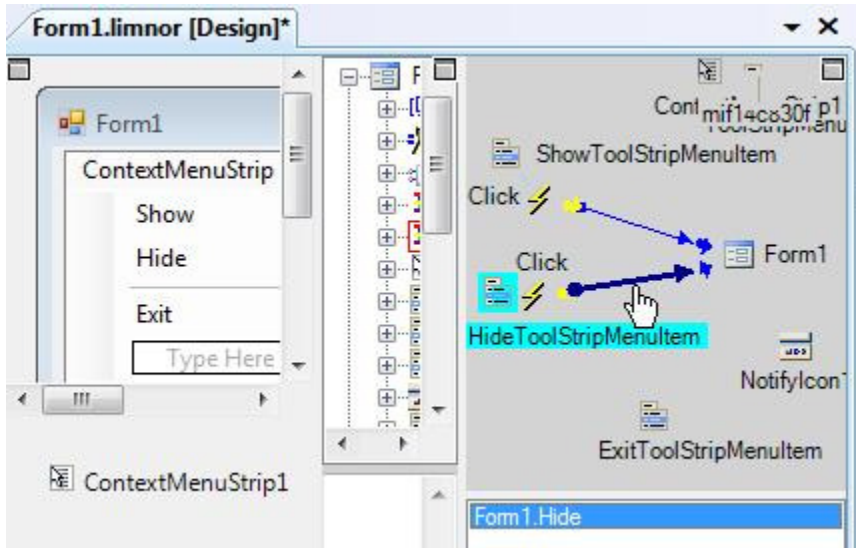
Form1.limnor [Design]*

Form1

ContextMenuStrip

Show

Hide

Exit

Type Here

ContextMenuStrip1

F

Cont mif14c830f p1

ToolStripMenu

ShowToolStripMenuItem

Click

Form1

Click

HideToolStripMenuItem

NotifyIcon

ExitToolStripMenuItem

Form1.Hide